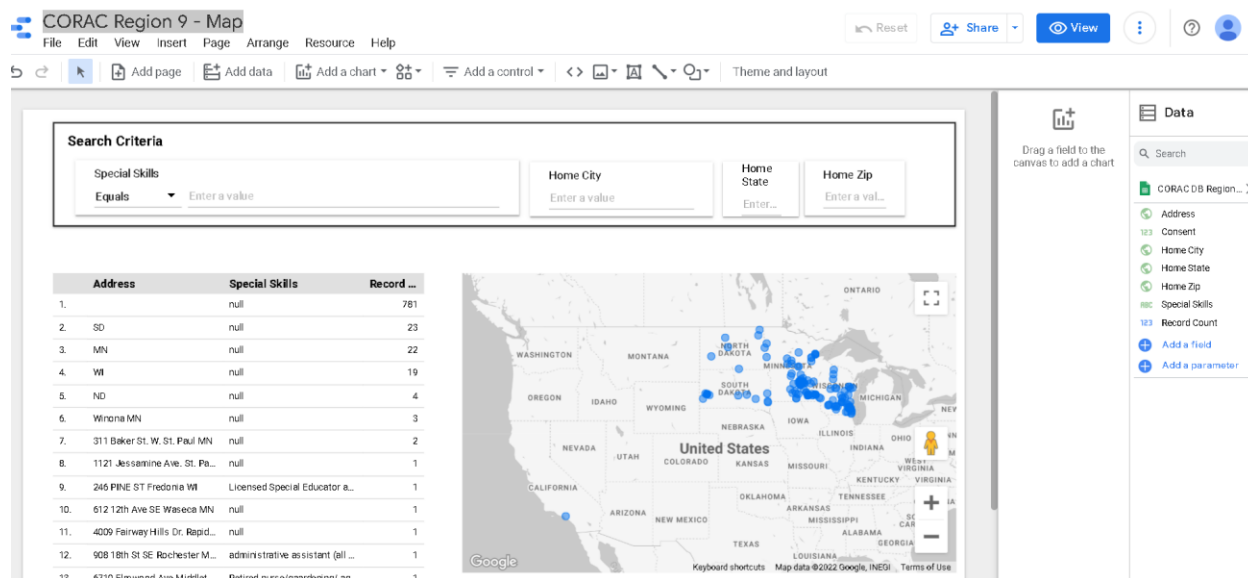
CORAC Region 9 - Map

File Edit View Insert Page Arrange Resource Help

Reset Share View

Add page Add data Add a chart Add a control Theme and layout

Search Criteria

Special Skills
Equals Enter a value

Home City
Enter a value

Home State
Enter...

Home Zip
Enter a val...

| | Address | Special Skills | Record ... |
|---|---|---|---|
| 1. | | null | 781 |
| 2. | SD | null | 23 |
| 3. | MN | null | 22 |
| 4. | WI | null | 19 |
| 5. | ND | null | 4 |
| 6. | Winona MN | null | 3 |
| 7. | 311 Baker St. W. St. Paul MN | null | 2 |
| 8. | 1121 Jessamine Ave. St. Pa... | null | 1 |
| 9. | 246 PINE ST Fredonia WI | Licensed Special Educator a... | 1 |
| 10. | 612 12th Ave SE Waseca MN | null | 1 |
| 11. | 4009 Fairway Hills Dr. Rapid... | null | 1 |
| 12. | 908 18th St SE Rochester M... | administrative assistant (all ... | 1 |
| 13. | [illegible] | Retired nurse/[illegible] | 1 |

ONTARIO
WASHINGTON MONTANA NORTH DAKOTA MINNESOTA
SOUTH DAKOTA WISCONSIN MICHIGAN
OREGON IDAHO WYOMING
IOWA NEBRASKA ILLINOIS OHIO
NEVADA UTAH United States INDIANA
COLORADO KANSAS MISSOURI WEST VIRGINIA
CALIFORNIA KENTUCKY VIRGINIA
OKLAHOMA TENNESSEE
ARIZONA NEW MEXICO ARKANSAS
MISSISSIPPI
ALABAMA GEORGIA
TEXAS LOUISIANA
Google
Keyboard shortcuts Map data ©2022 Google, INEGI Terms of Use

Drag a field to the canvas to add a chart

Data
Search
CORAC DB Region...
Address
Consent
Home City
Home State
Home Zip
Special Skills
Record Count
Add a field
Add a parameter